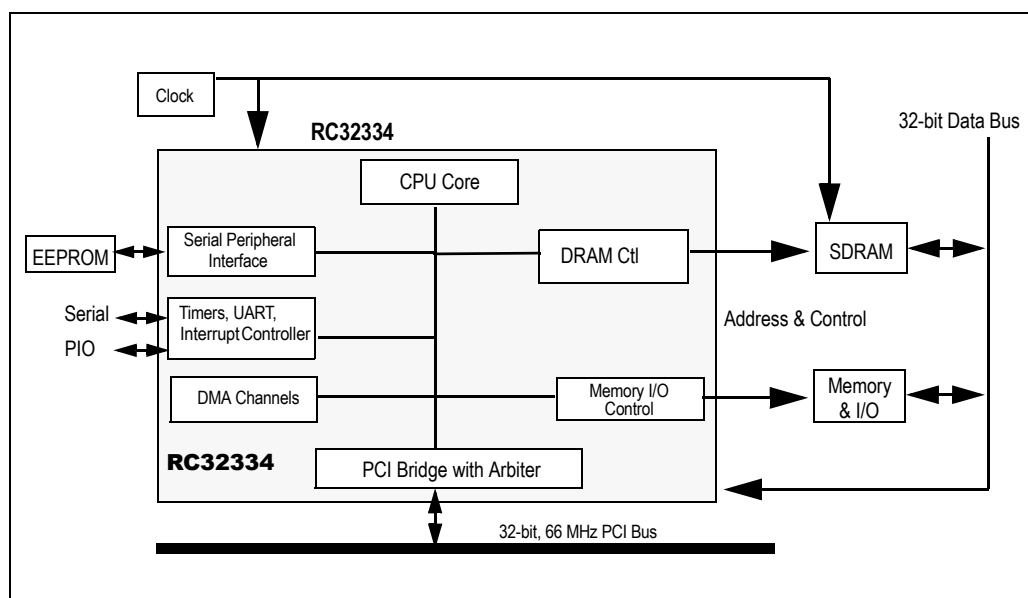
Clock

RC32334

32-bit Data Bus

CPU Core

EEPROM

Serial Peripheral Interface

DRAM Ctl

SDRAM

Serial

PIO

Timers, UART, Interrupt Controller

Address & Control

DMA Channels

Memory I/O Control

Memory & I/O

RC32334

PCI Bridge with Arbiter

32-bit, 66 MHz PCI Bus